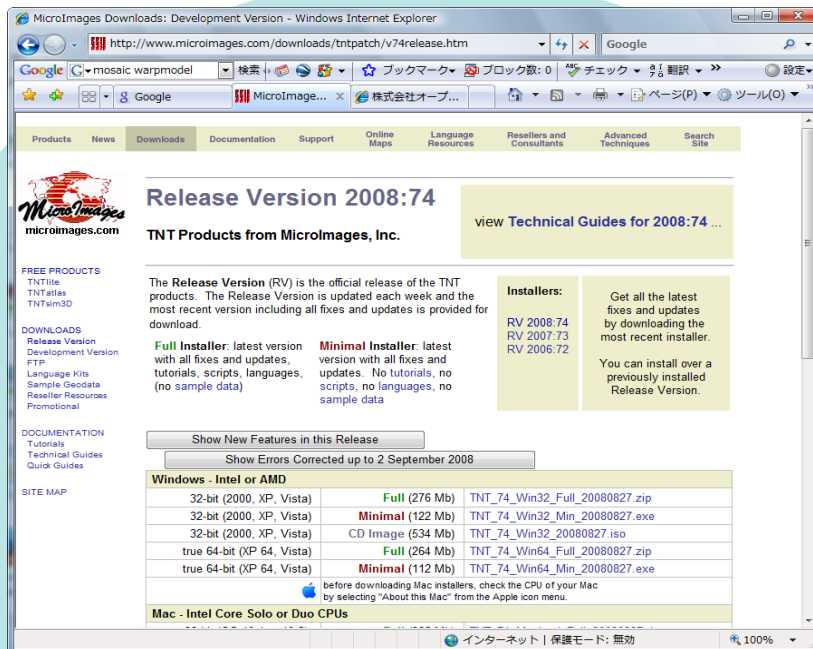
MicroImages Downloads: Development Version - Windows Internet Explorer

http://www.microimages.com/downloads/tntpatch/v74release.htm

Google

Google mosaic warpmodel 検索 ブックマーク ブロック数: 0 チェック 翻訳 設定

Google MicroImage... 株式会社オープ... ページ(P) ツール(O)

Products News Downloads Documentation Support Online Maps Language Resources Resellers and Consultants Advanced Techniques Search Site

MicroImages
microimages.com

FREE PRODUCTS
TNTlite
TNTatlas
TNTsim3D

DOWNLOADS
Release Version
Development Version
FTP
Language Kits
Sample Geodata
Reseller Resources
Promotional

DOCUMENTATION
Tutorials
Technical Guides
Quick Guides

SITE MAP

Release Version 2008:74

TNT Products from MicroImages, Inc.

view Technical Guides for 2008:74 ...

The Release Version (RV) is the official release of the TNT products. The Release Version is updated each week and the most recent version including all fixes and updates is provided for download.

Full Installer: latest version with all fixes and updates, tutorials, scripts, languages, (no sample data)

Minimal Installer: latest version with all fixes and updates. No tutorials, no scripts, no languages, no sample data

Installers:
RV 2008:74
RV 2007:73
RV 2006:72

Get all the latest fixes and updates by downloading the most recent installer.

You can install over a previously installed Release Version.

Show New Features in this Release

Show Errors Corrected up to 2 September 2008

| Windows - Intel or AMD | | |
|---|---|---|
| 32-bit (2000, XP, Vista) | Full (276 Mb) | TNT_74_Win32_Full_20080827.zip |
| 32-bit (2000, XP, Vista) | Minimal (122 Mb) | TNT_74_Win32_Min_20080827.exe |
| 32-bit (2000, XP, Vista) | CD Image (534 Mb) | TNT_74_Win32_20080827.iso |
| true 64-bit (XP 64, Vista) | Full (264 Mb) | TNT_74_Win64_Full_20080827.zip |
| true 64-bit (XP 64, Vista) | Minimal (112 Mb) | TNT_74_Win64_Min_20080827.exe |

before downloading Mac installers, check the CPU of your Mac by selecting "About this Mac" from the Apple icon menu.

Mac - Intel Core Solo or Duo CPUs

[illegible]

インターネット | 保護モード: 無効 100%